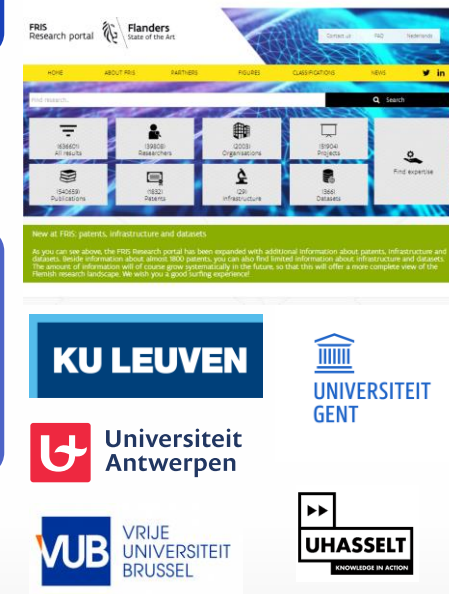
FRIS Research portal

Flanders State of the Art

Contact us FAQ Nederlands

HOME ABOUT FRIS PARTNERS FIGURES CLASSIFICATIONS NEWS

Find research...

Search

(636601) All results

(39808) Researchers

(2003) Organisations

(51904) Projects

Find expertise

(540659) Publications

(1632) Patents

(29) Infrastructure

(366) Datasets

New at FRIS: patents, infrastructure and datasets

As you can see above, the FRIS Research portal has been expanded with additional information about patents, infrastructure and datasets. Beside information about almost 1800 patents, you can also find limited information about infrastructure and datasets. The amount of information will of course grow systematically in the future, so that this will offer a more complete view of the Flemish research landscape. We wish you a good surfing experience!

KU LEUVEN

UNIVERSITEIT GENT

Universiteit Antwerpen

VUB VRIJE UNIVERSITEIT BRUSSEL

UHASSELT KNOWLEDGE IN ACTION